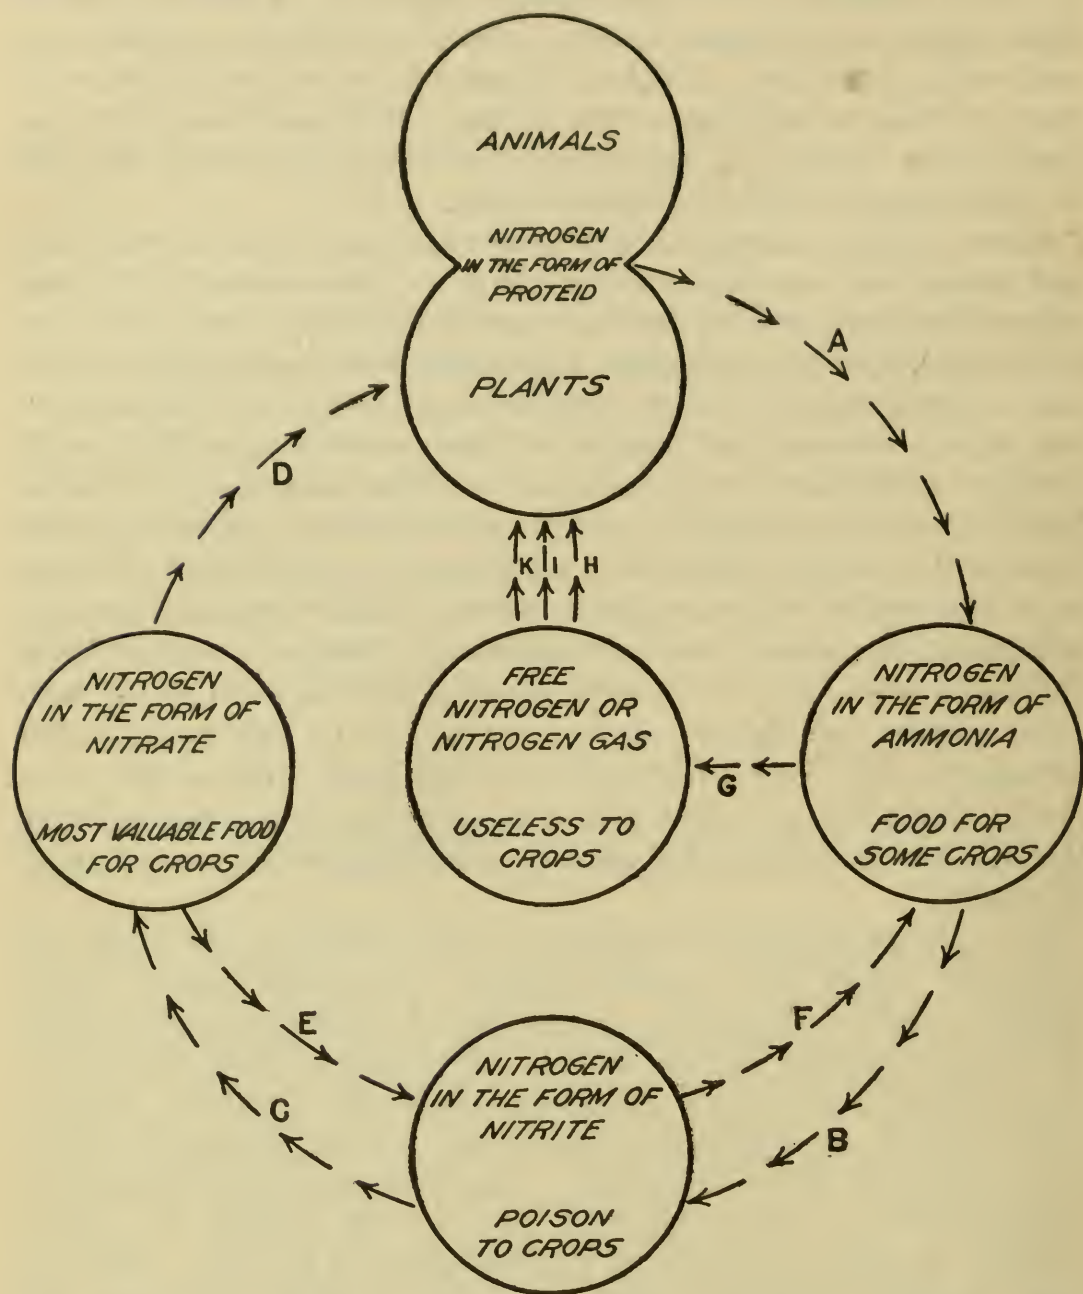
ANIMALS

NITROGEN IN THE FORM OF PROTEID

PLANTS

A

D

K I H

NITROGEN IN THE FORM OF NITRATE

MOST VALUABLE FOOD FOR CROPS

FREE NITROGEN OR NITROGEN GAS

USELESS TO CROPS

G

NITROGEN IN THE FORM OF AMMONIA

FOOD FOR SOME CROPS

E

F

C

B

NITROGEN IN THE FORM OF NITRITE

POISON TO CROPS